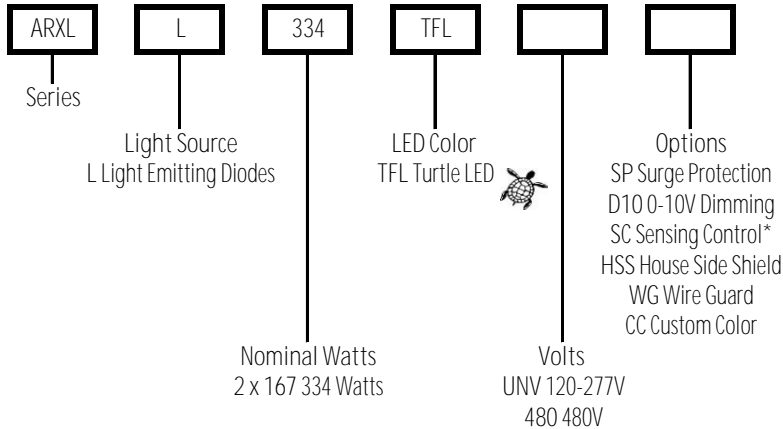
ARXL

L

334

TFL

Series

Light Source
L Light Emitting Diodes

LED Color
TFL Turtle LED

Options
SP Surge Protection
D10 0-10V Dimming
SC Sensing Control*
HSS House Side Shield
WG Wire Guard
CC Custom Color

Nominal Watts
2 x 167 334 Watts

Volts
UNV 120-277V
480 480V